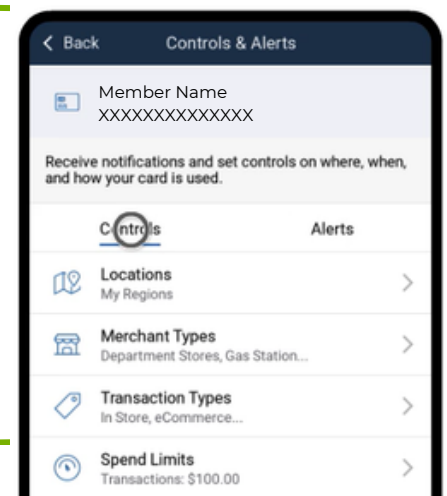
< Back Controls & Alerts

Member Name
XXXXXXXXXXXXXX

Receive notifications and set controls on where, when, and how your card is used.

Controls

Alerts

Locations
My Regions

Merchant Types
Department Stores, Gas Station...

Transaction Types
In Store, eCommerce...

Spend Limits
Transactions: $100.00